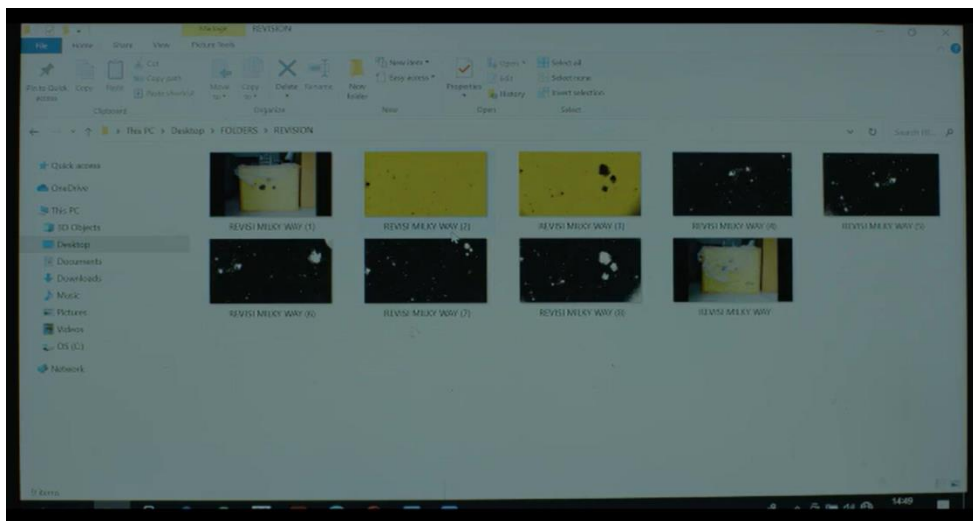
Manage REVISION

File Home Share View Picture Tools

Pin to Quick access Copy Paste Cut Copy path Paste shortcut

Clipboard

Move to Copy to Delete Rename New folder

Organize

New item Easy access

New

Properties Open Edit History

Open

Select all Select none Invert selection

Select

This PC > Desktop > FOLDERS > REVISION

Search R...

Quick access

OneDrive

This PC

3D Objects

Desktop

Documents

Downloads

Music

Pictures

Videos

OS (C:)

Network

REVISI MILKY WAY (1)

REVISI MILKY WAY (2)

REVISI MILKY WAY (3)

REVISI MILKY WAY (4)

REVISI MILKY WAY (5)

REVISI MILKY WAY (6)

REVISI MILKY WAY (7)

REVISI MILKY WAY (8)

REVISI MILKY WAY

9 items

14:49